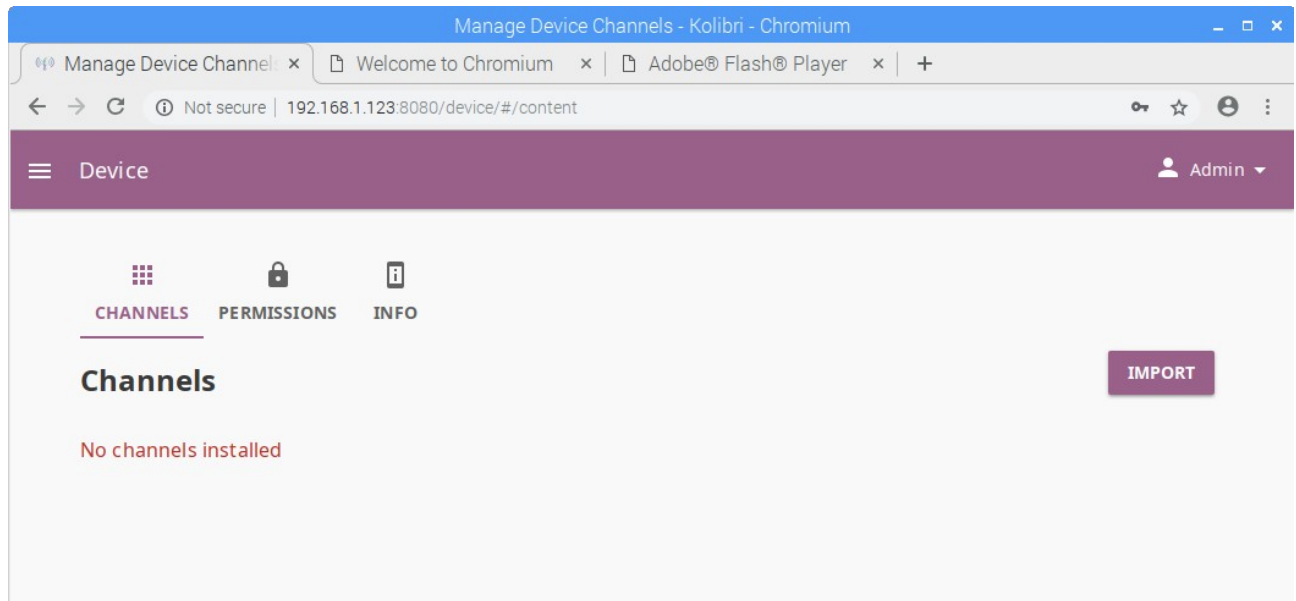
Manage Device Channels - Kolibri - Chromium

Manage Device Channels ×
Welcome to Chromium ×
Adobe® Flash® Player ×
+

Not secure | 192.168.1.123:8080/device/#/content

Device

Admin

CHANNELS
PERMISSIONS
INFO

Channels

IMPORT

No channels installed